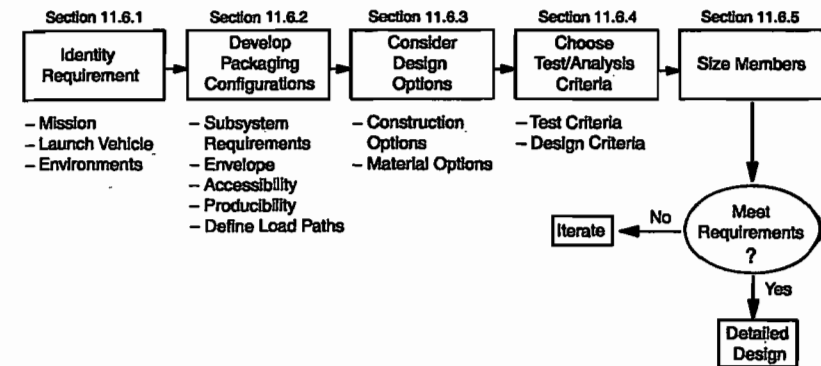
Section 11.6.1

Identity Requirement

– Mission
– Launch Vehicle
– Environments

Section 11.6.2

Develop Packaging Configurations

– Subsystem Requirements
– Envelope
– Accessibility
– Producibility
– Define Load Paths

Section 11.6.3

Consider Design Options

– Construction Options
– Material Options

Section 11.6.4

Choose Test/Analysis Criteria

– Test Criteria
– Design Criteria

Section 11.6.5

Size Members

Meet Requirements ?

No

Iterate

Yes

Detailed Design